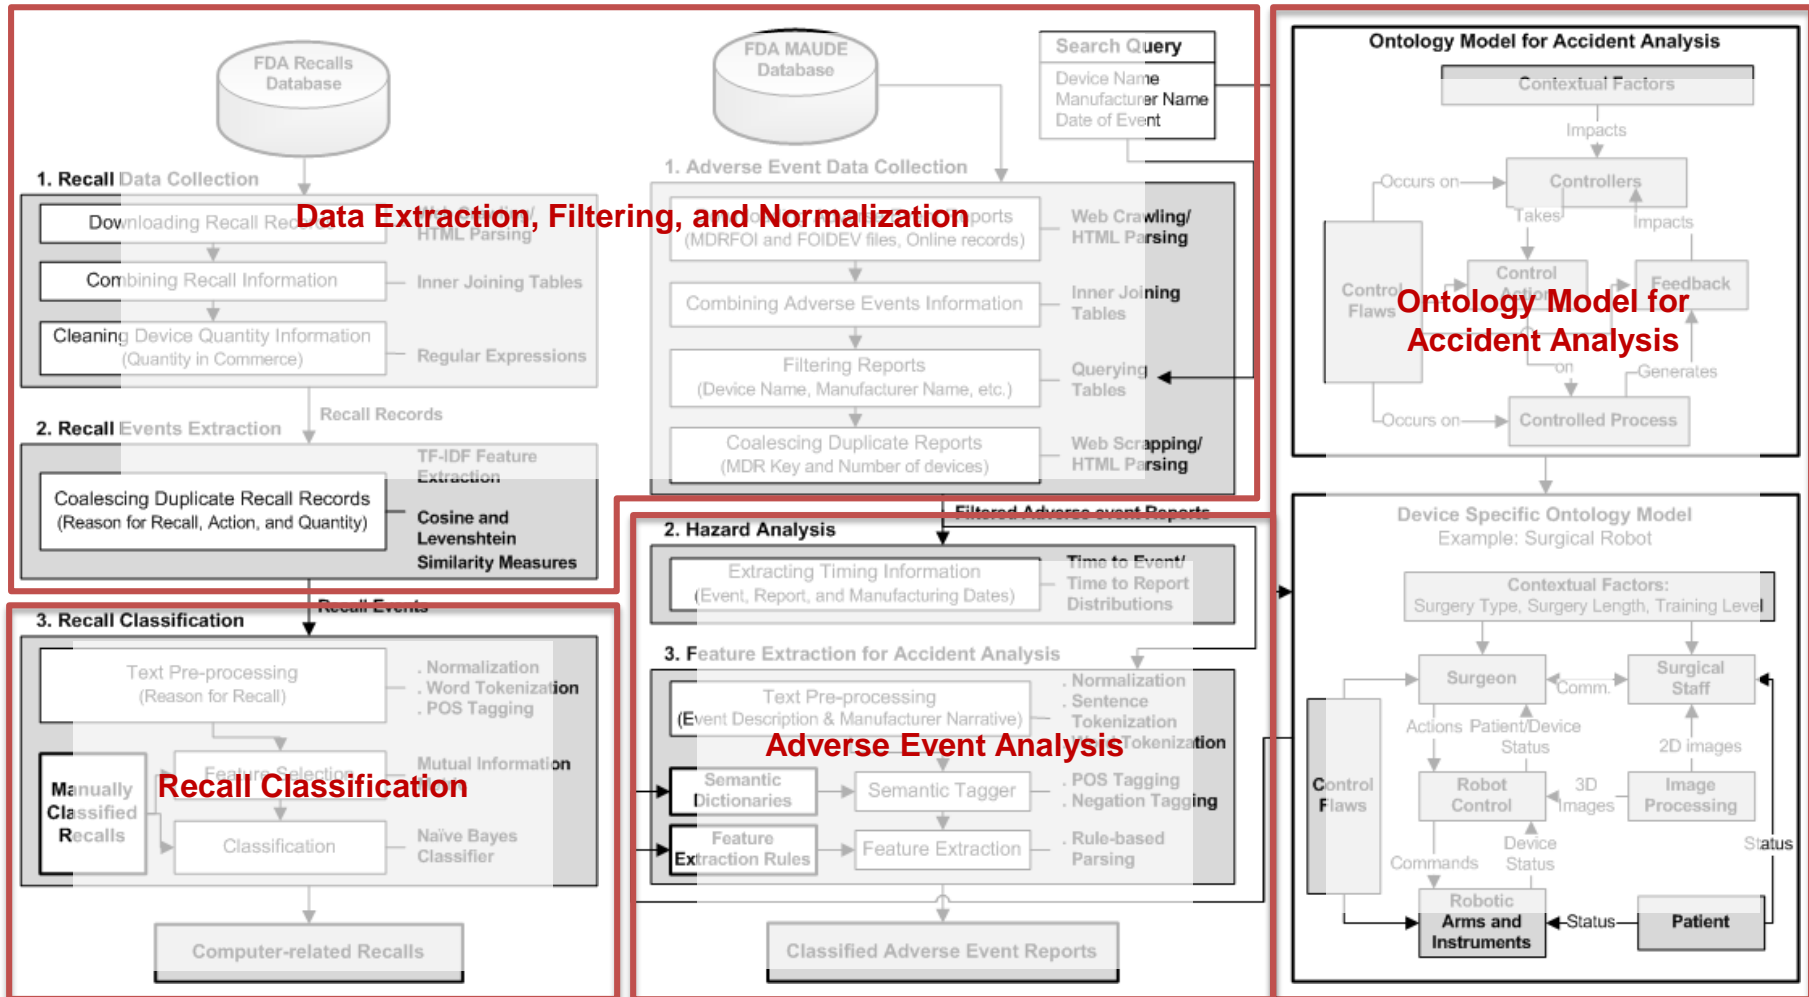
FDA Recalls Database

FDA MAUDE Database

Search Query
Device Name
Manufacturer Name
Date of Event

Ontology Model for Accident Analysis

Contextual Factors
Impacts
Occurs on
Controllers
Takes
Impacts
Control Flaws
Control Action
Feedback
on
Generates
Occurs on
Controlled Process

Ontology Model for Accident Analysis

1. Recall Data Collection
Downloading Recall Records
HTML Parsing
Combining Recall Information
Inner Joining Tables
Cleaning Device Quantity Information (Quantity in Commerce)
Regular Expressions

Data Extraction, Filtering, and Normalization

1. Adverse Event Data Collection
Downloading Reports (MDRFOI and FOIDEV files, Online records)
Web Crawling/ HTML Parsing
Combining Adverse Events Information
Inner Joining Tables
Filtering Reports (Device Name, Manufacturer Name, etc.)
Querying Tables
Coalescing Duplicate Reports (MDR Key and Number of devices)
Web Scrapping/ HTML Parsing

Recall Records
2. Recall Events Extraction
TF-IDF Feature Extraction
Coalescing Duplicate Recall Records (Reason for Recall, Action, and Quantity)
Cosine and Levenshtein Similarity Measures

Filtered Adverse event Reports
2. Hazard Analysis
Extracting Timing Information (Event, Report, and Manufacturing Dates)
Time to Event/ Time to Report Distributions

Device Specific Ontology Model
Example: Surgical Robot
Contextual Factors: Surgery Type, Surgery Length, Training Level
Surgeon
Comm.
Surgical Staff
Actions
Patient/Device Status
2D images
Control Flaws
Robot Control
3D Images
Image Processing
Commands
Device Status
Status
Robotic Arms and Instruments
Status
Patient

Recall Events
3. Recall Classification
Text Pre-processing (Reason for Recall)
. Normalization
. Word Tokenization
. POS Tagging
Manually Classified Recalls
Feature Selection
Mutual Information
Classification
Naïve Bayes Classifier

Recall Classification

Computer-related Recalls

3. Feature Extraction for Accident Analysis
Text Pre-processing (Event Description & Manufacturer Narrative)
. Normalization
. Sentence Tokenization
. Word Tokenization
Semantic Dictionaries
Semantic Tagger
. POS Tagging
. Negation Tagging
Feature Extraction Rules
Feature Extraction
. Rule-based Parsing

Adverse Event Analysis

Classified Adverse Event Reports